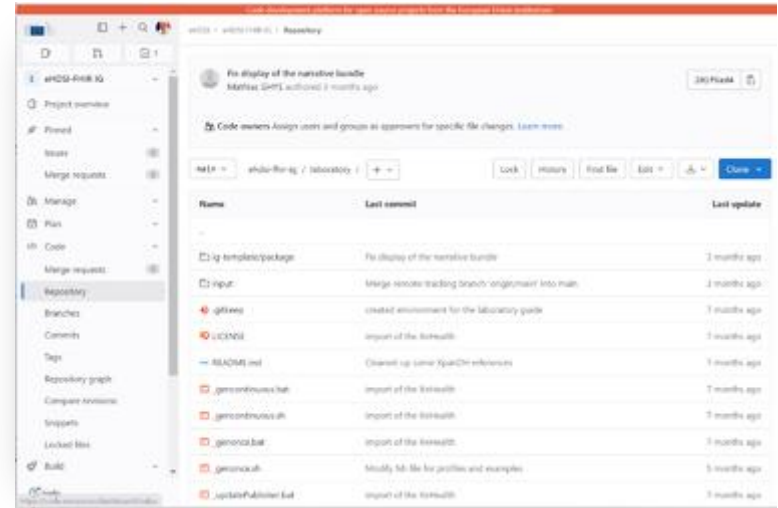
Code development platform for open source projects from the European Union institutions

ehdsi / eHDSI-FHIR-IG / Repository

eHDSI-FHIR-IG

Project overview

Pinned

Issues

Merge requests

Manage

Plan

Code

Merge requests

Repository

Branches

Commits

Tags

Repository graph

Compare revisions

Snippets

Locked files

Build

Fix display of the narrative bundle
Mathias GHYS authored 3 months ago

Code owners Assign users and groups as approvers for specific file changes. Learn more

main | ehdsi-fhir-ig / laboratory / + 

Lock | History | Find file | Edit | Clone

| Name | Last commit | Last update |
|---|---|---|
| .. | | |
| ig-template/package | Fix display of the narrative bundle | 3 months ago |
| input | Merge remote-tracking branch 'origin/main' into main | 3 months ago |
| .gitignore | created environment for the laboratory guide | 7 months ago |
| LICENSE | import of the XeHealth | 7 months ago |
| README.md | Cleaned up some XpanDH references | 7 months ago |
| _genonce.bat | import of the XeHealth | 7 months ago |
| _genonce.sh | import of the XeHealth | 7 months ago |
| _genonce.bat | import of the XeHealth | 7 months ago |
| _genonce.sh | Modify fsh file for profiles and examples | 5 months ago |
| _updatePublisher.bat | import of the XeHealth | 7 months ago |